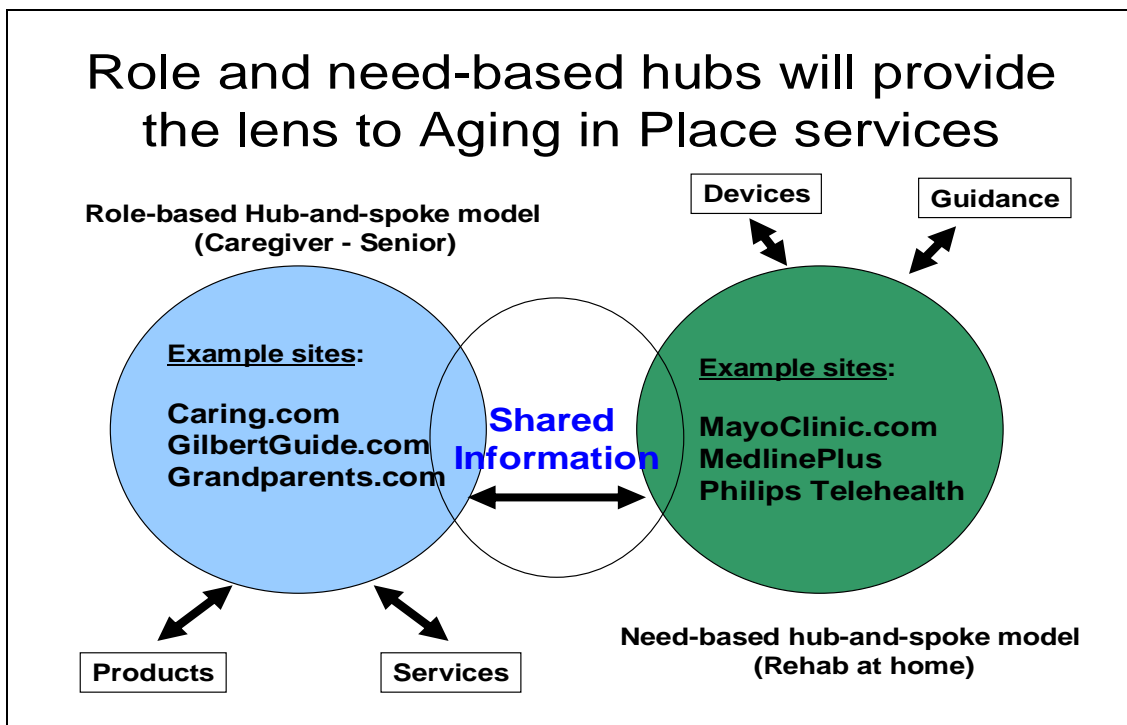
Role and need-based hubs will provide the lens to Aging in Place services

Role-based Hub-and-spoke model (Caregiver - Senior)

Devices

Guidance

Example sites:

Caring.com
GilbertGuide.com
Grandparents.com

Shared Information

Example sites:

MayoClinic.com
MedlinePlus
Philips Telehealth

Products

Services

Need-based hub-and-spoke model (Rehab at home)